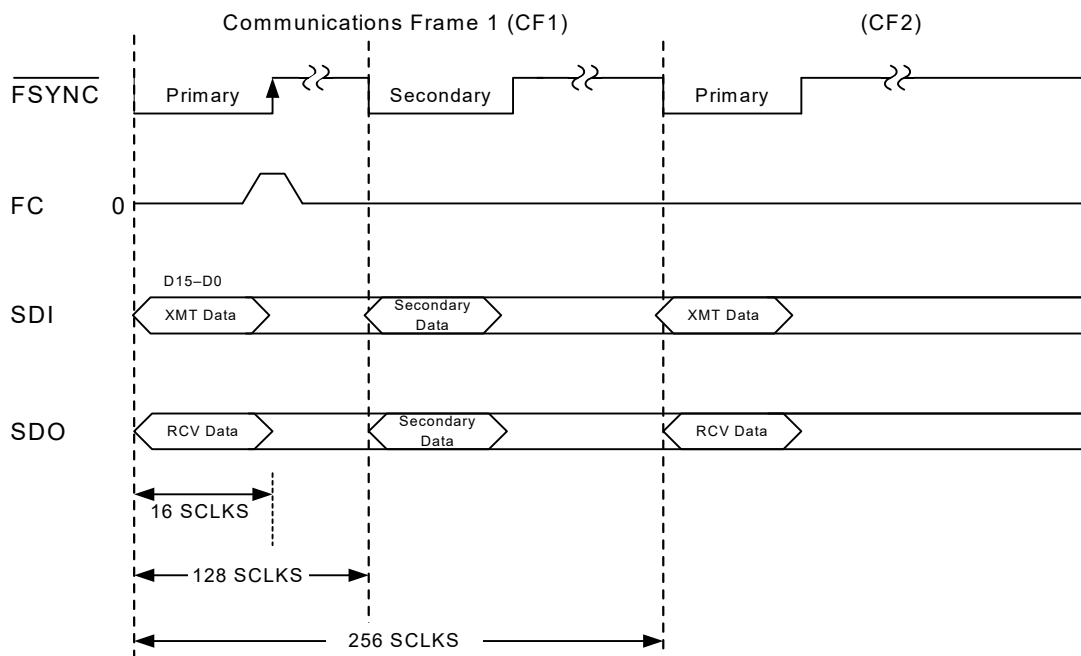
Communications Frame 1 (CF1)

(CF2)

$\overline{\text{FSYNC}}$

Primary

Secondary

Primary

FC

0

D15–D0

SDI

XMT Data

Secondary Data

XMT Data

SDO

RCV Data

Secondary Data

RCV Data

16 SCLKS

128 SCLKS

256 SCLKS